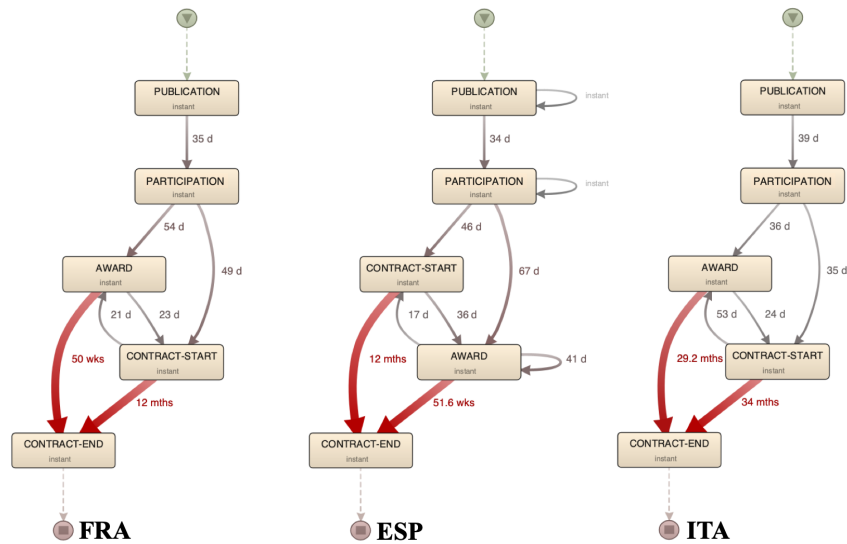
PUBLICATION
instant

35 d

PARTICIPATION
instant

54 d

49 d

AWARD
instant

21 d

23 d

50 wks

CONTRACT-START
instant

12 mths

CONTRACT-END
instant

FRA

PUBLICATION
instant

instant

34 d

PARTICIPATION
instant

instant

46 d

67 d

CONTRACT-START
instant

17 d

36 d

12 mths

AWARD
instant

41 d

51.6 wks

CONTRACT-END
instant

ESP

PUBLICATION
instant

39 d

PARTICIPATION
instant

36 d

35 d

AWARD
instant

53 d

24 d

29.2 mths

CONTRACT-START
instant

34 mths

CONTRACT-END
instant

ITA